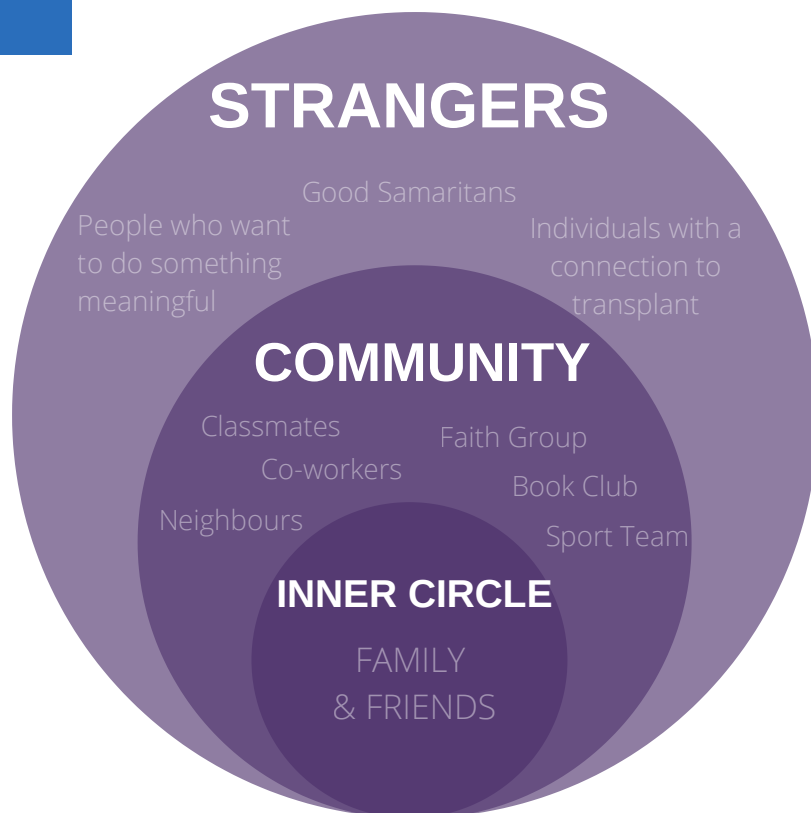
STRANGERS

Good Samaritans

People who want to do something meaningful

Individuals with a connection to transplant

COMMUNITY

Classmates

Faith Group

Co-workers

Book Club

Neighbours

Sport Team

INNER CIRCLE

FAMILY & FRIENDS